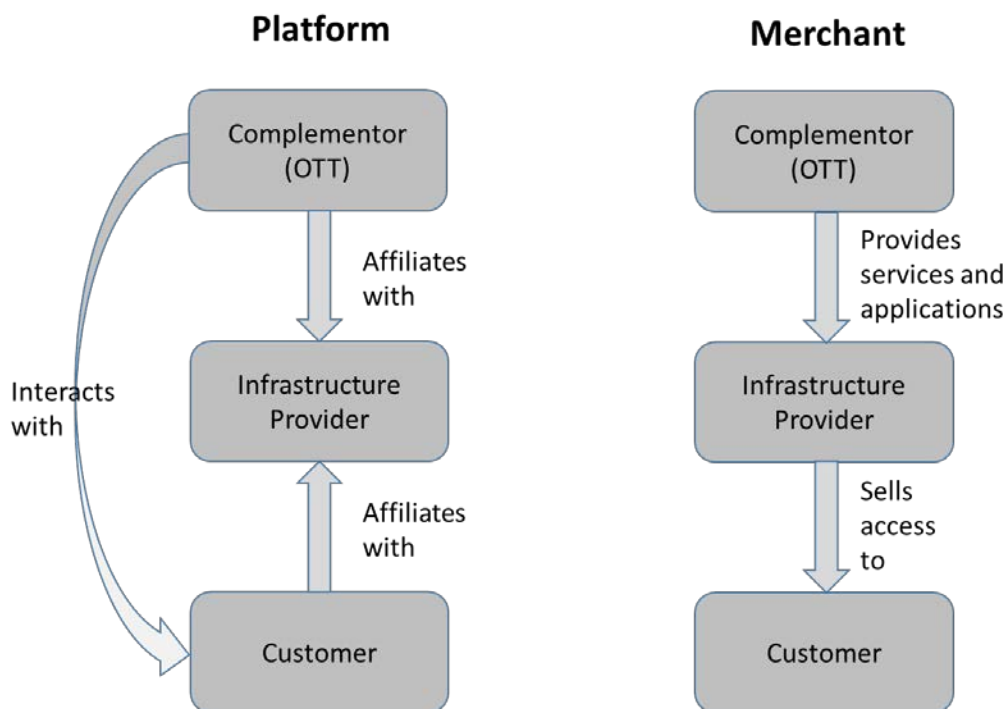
Platform

Complementor (OTT)

Affiliates with

Interacts with

Infrastructure Provider

Affiliates with

Customer

Merchant

Complementor (OTT)

Provides services and applications

Infrastructure Provider

Sells access to

Customer